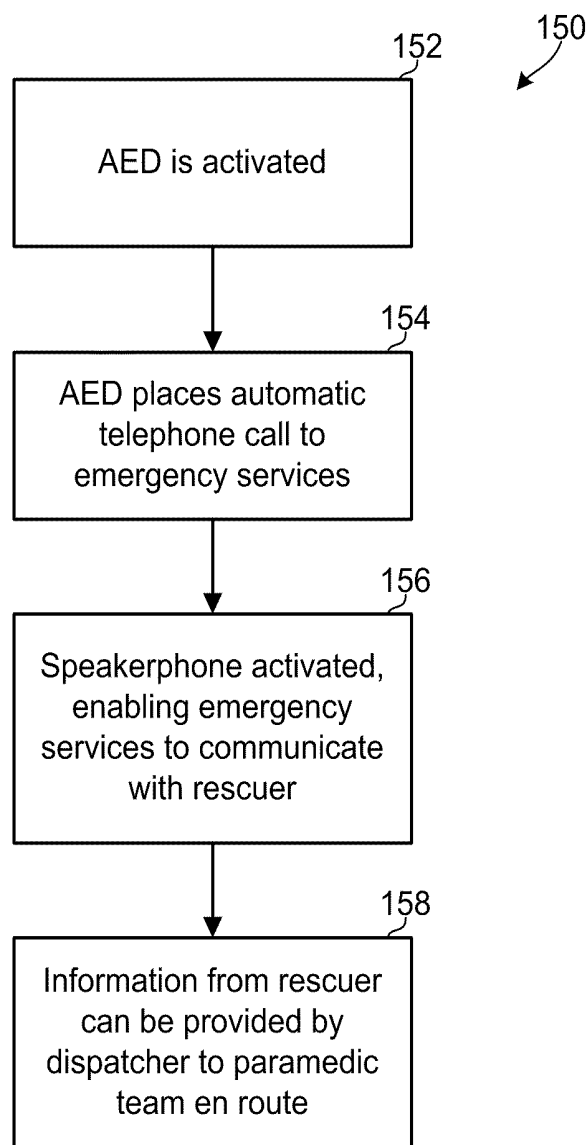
150

152

AED is activated

154

AED places automatic telephone call to emergency services

156

Speakerphone activated, enabling emergency services to communicate with rescuer

158

Information from rescuer can be provided by dispatcher to paramedic team en route